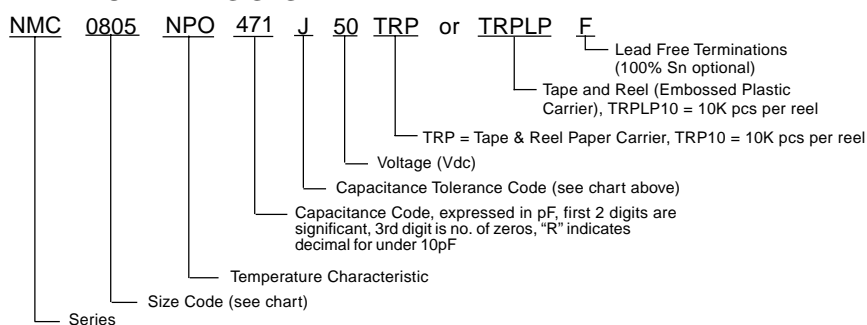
NMC 0805 NPO 471 J 50 TRP or TRPLP F

Lead Free Terminations (100% Sn optional)

Tape and Reel (Embossed Plastic Carrier), TRPLP10 = 10K pcs per reel

TRP = Tape & Reel Paper Carrier, TRP10 = 10K pcs per reel

Voltage (Vdc)

Capacitance Tolerance Code (see chart above)

Capacitance Code, expressed in pF, first 2 digits are significant, 3rd digit is no. of zeros, "R" indicates decimal for under 10pF

Temperature Characteristic

Size Code (see chart)

Series